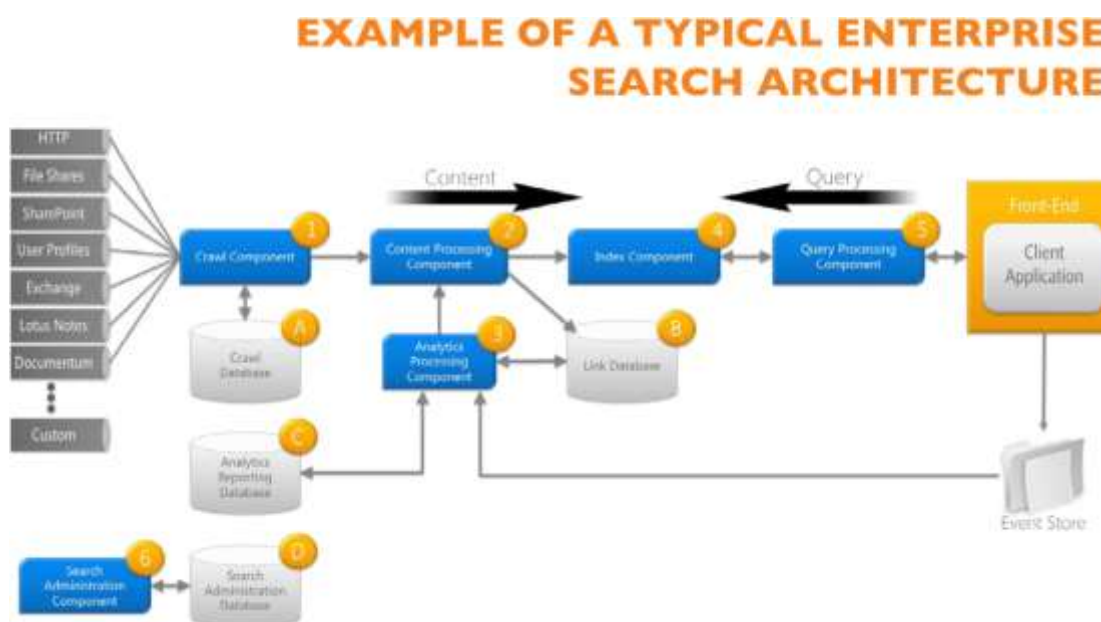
EXAMPLE OF A TYPICAL ENTERPRISE SEARCH ARCHITECTURE

HTTP
File Shares
SharePoint
User Profiles
Exchange
Lotus Notes
Documentum
Custom

Content
Query

Crawl Component 1
Content Processing Component 2
Analytics Processing Component 3
Index Component 4
Query Processing Component 5
Search Administration Component 6

Crawl Database A
Link Database B
Analytics Reporting Database C
Search Administration Database D

Front-End
Client Application

Event Store